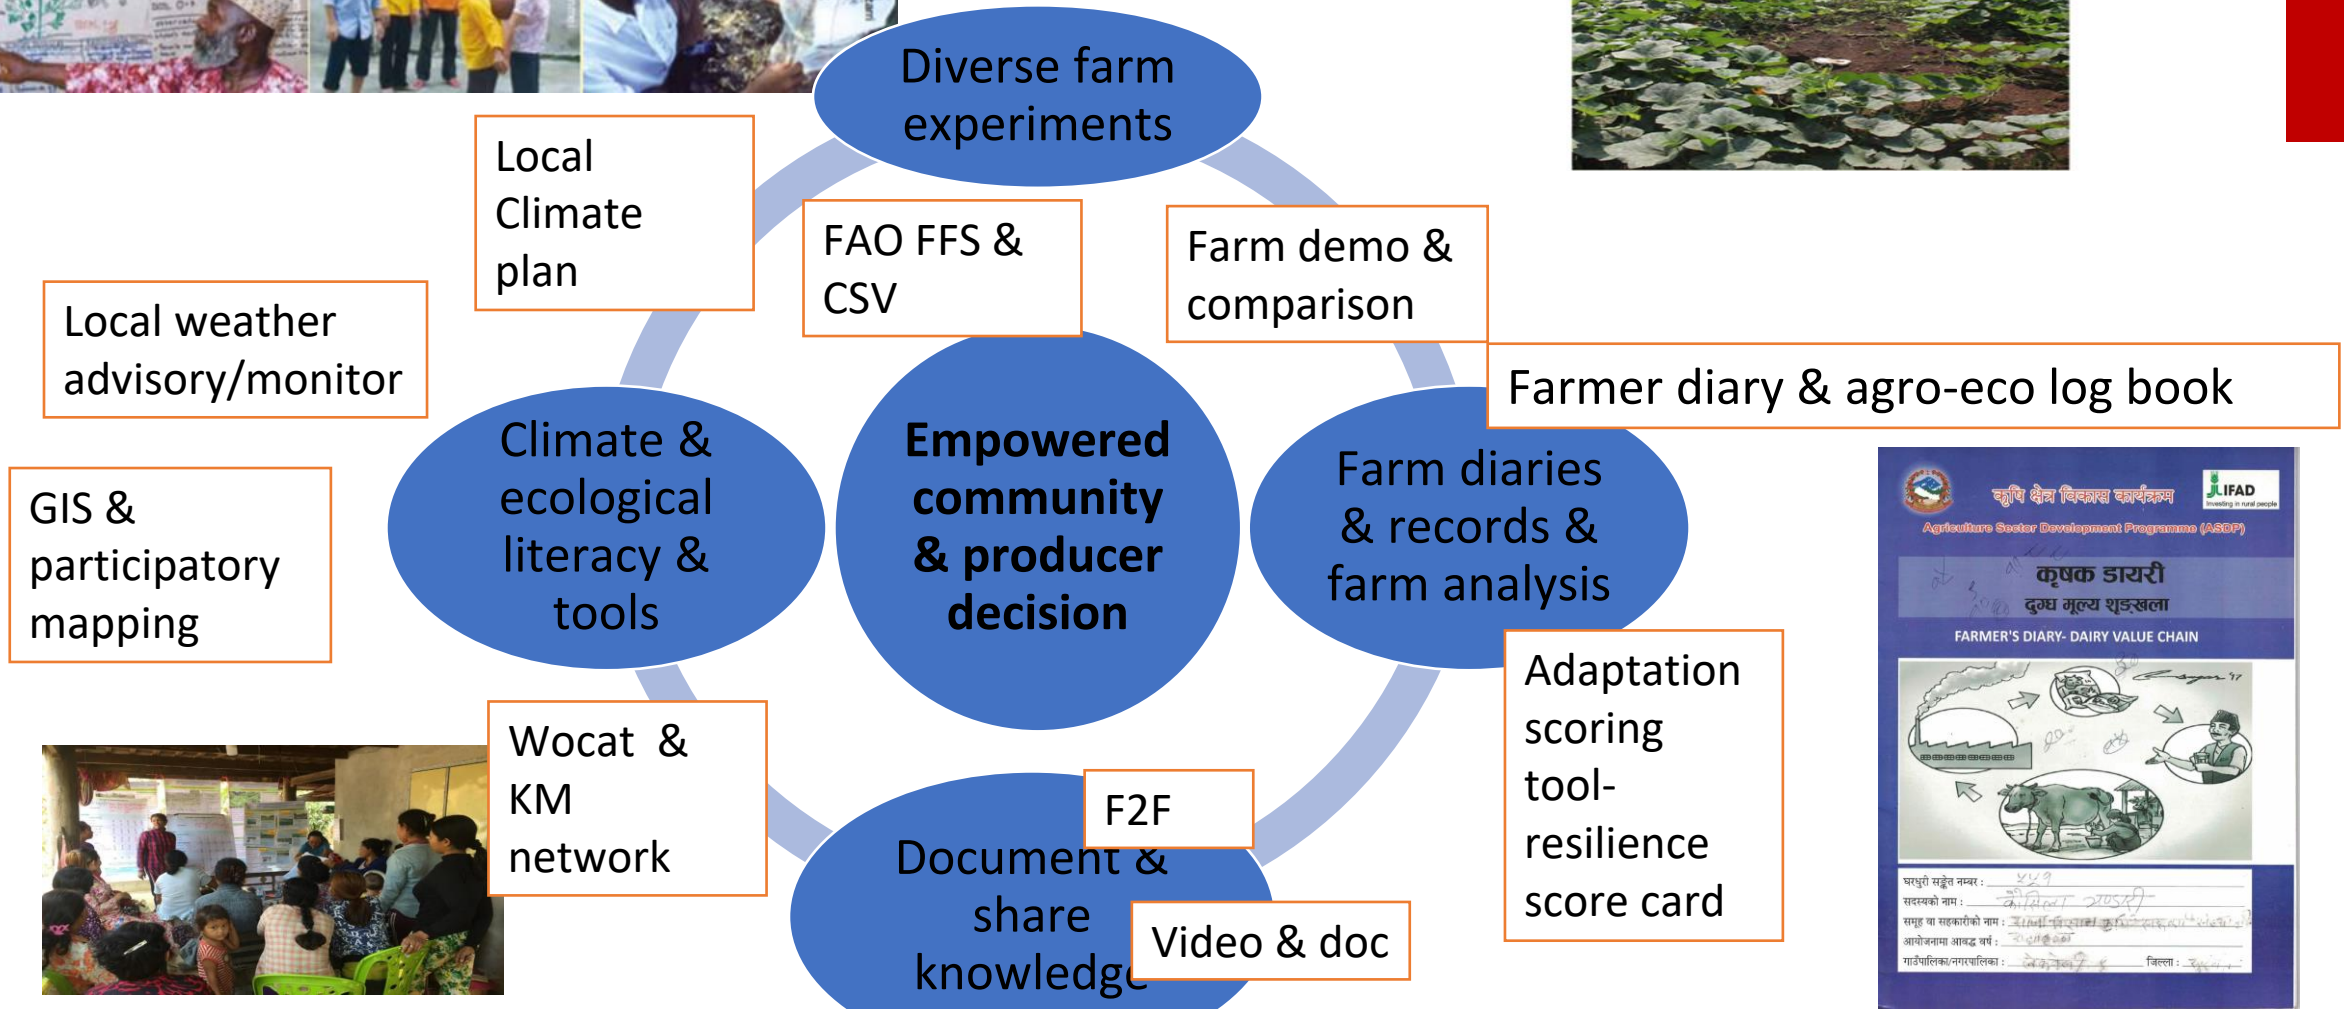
Diverse farm experiments

Local Climate plan

FAO FFS & CSV

Farm demo & comparison

Local weather advisory/monitor

Farmer diary & agro-eco log book

Climate & ecological literacy & tools

Empowered community & producer decision

Farm diaries & records & farm analysis

GIS & participatory mapping

कृषि क्षेत्र विकास कार्यक्रम

IFAD Investing in rural people

Agriculture Sector Development Programme (ASDP)

कृषक डायरी

दुग्ध मूल्य शृङ्खला

FARMER'S DIARY- DAIRY VALUE CHAIN

Adaptation scoring tool- resilience score card

Wocat & KM network

F2F

Document & share knowledge

Video & doc

घरधुरी सङ्केत नम्बर :

सदस्यको नाम :

समूह वा सहकारीको नाम :

आयोजनामा आबद्ध वर्ष :

गाउँपालिका/नगरपालिका :

जिल्ला :